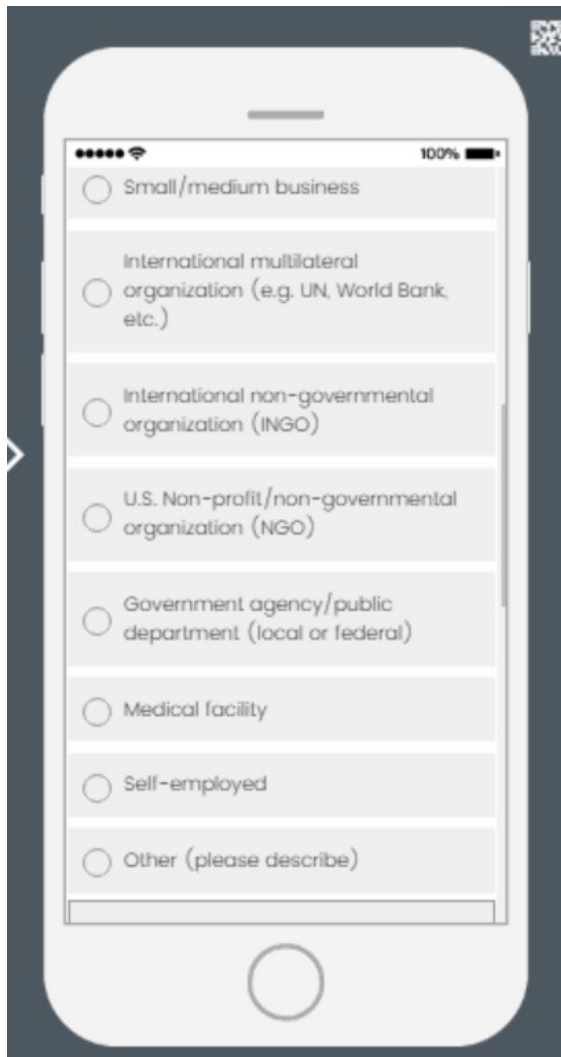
100%

Small/medium business

International multilateral organization (e.g. UN, World Bank, etc.)

International non-governmental organization (INGO)

U.S. Non-profit/non-governmental organization (NGO)

Government agency/public department (local or federal)

Medical facility

Self-employed

Other (please describe)